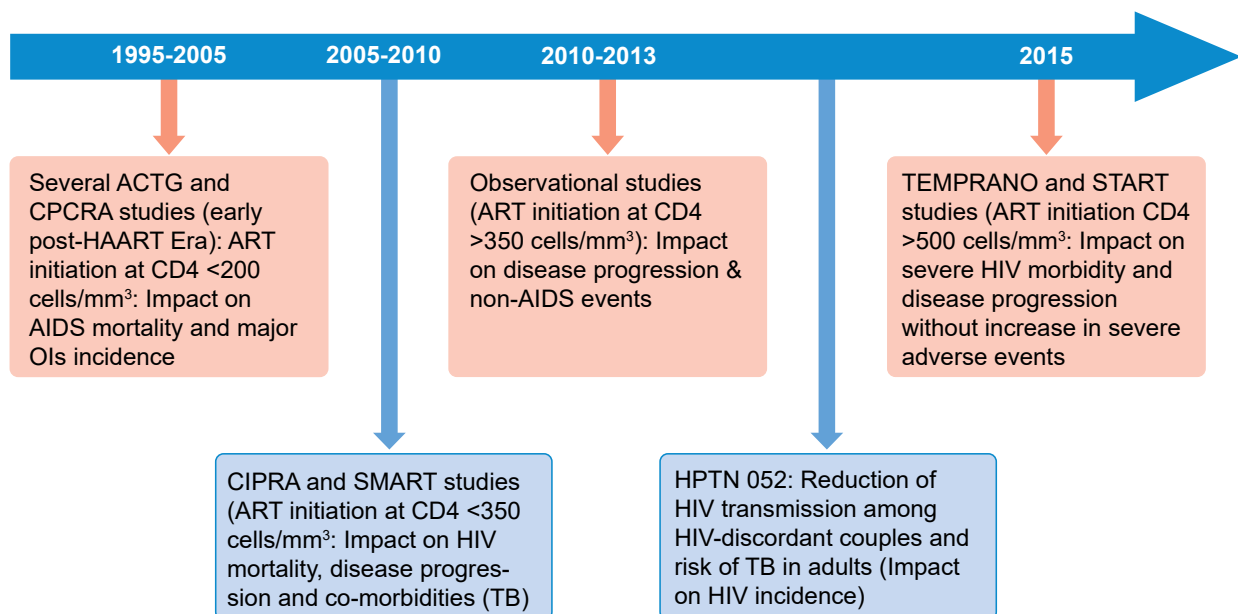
1995-2005

2005-2010

2010-2013

2015

Several ACTG and CPCRA studies (early post-HAART Era): ART initiation at CD4 <200 cells/mm$^3$: Impact on AIDS mortality and major OIs incidence

Observational studies (ART initiation at CD4 >350 cells/mm$^3$): Impact on disease progression & non-AIDS events

TEMPRANO and START studies (ART initiation CD4 >500 cells/mm$^3$: Impact on severe HIV morbidity and disease progression without increase in severe adverse events

CIPRA and SMART studies (ART initiation at CD4 <350 cells/mm$^3$: Impact on HIV mortality, disease progression and co-morbidities (TB)

HPTN 052: Reduction of HIV transmission among HIV-discordant couples and risk of TB in adults (Impact on HIV incidence)